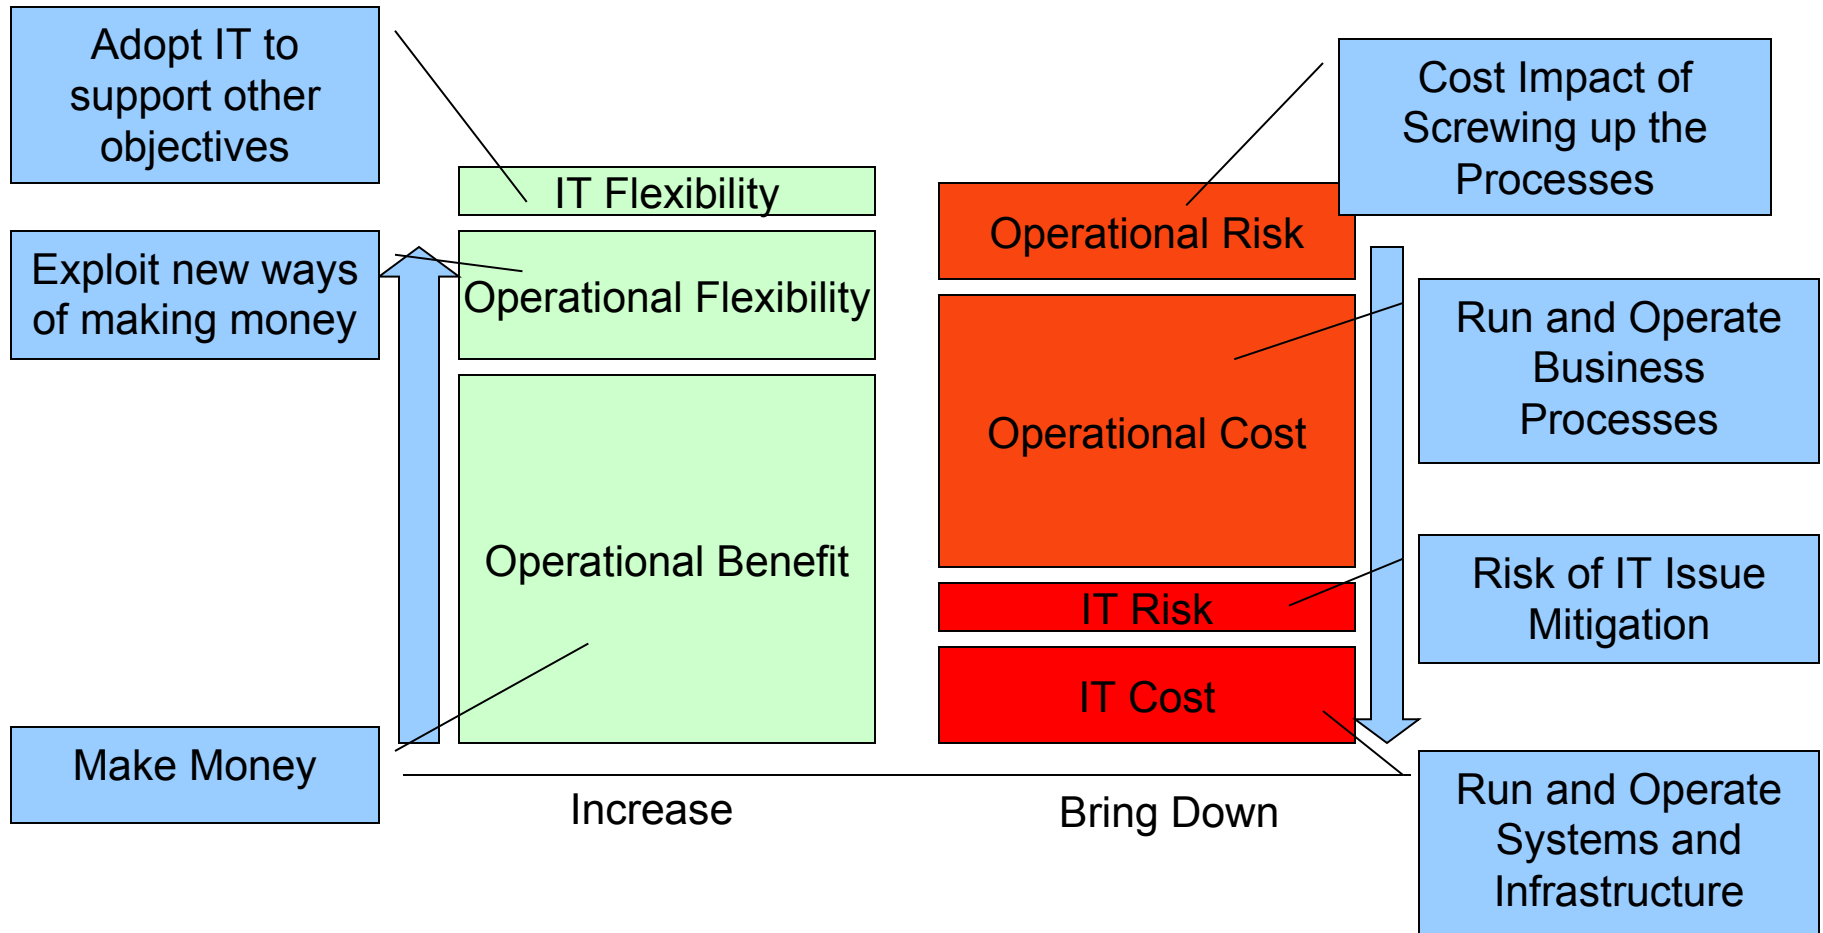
Adopt IT to support other objectives

Exploit new ways of making money

Make Money

IT Flexibility

Operational Flexibility

Operational Benefit

Increase

Cost Impact of Screwing up the Processes

Operational Risk

Operational Cost

IT Risk

IT Cost

Bring Down

Run and Operate Business Processes

Risk of IT Issue Mitigation

Run and Operate Systems and Infrastructure